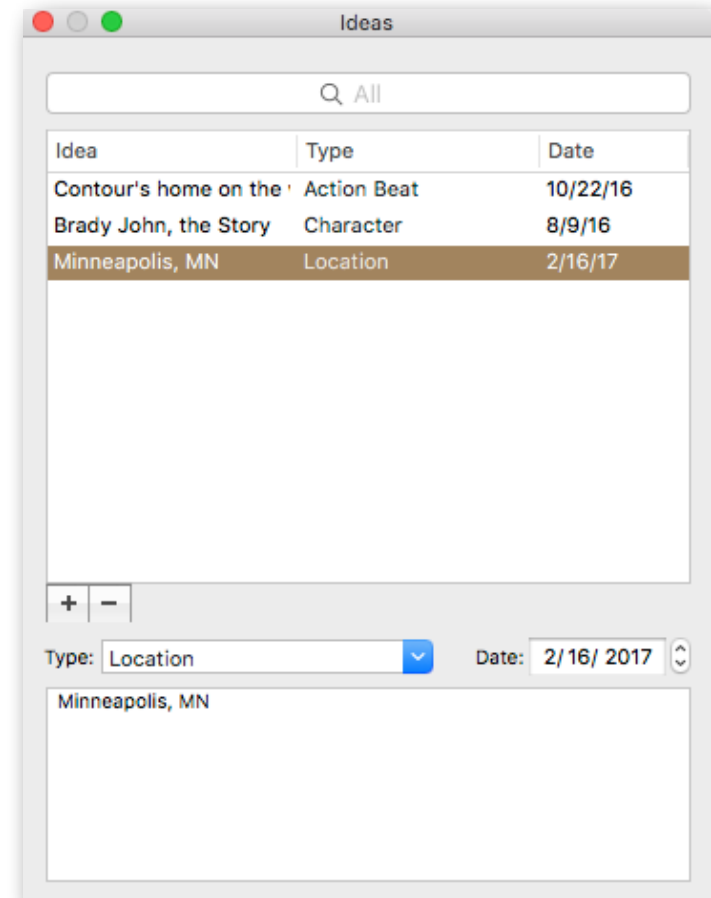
Ideas

All

| Idea | Type | Date |
|---|---|---|
| Contour's home on the | Action Beat | 10/22/16 |
| Brady John, the Story | Character | 8/9/16 |
| Minneapolis, MN | Location | 2/16/17 |

+ −

Type: Location

Date: 2/16/ 2017

Minneapolis, MN